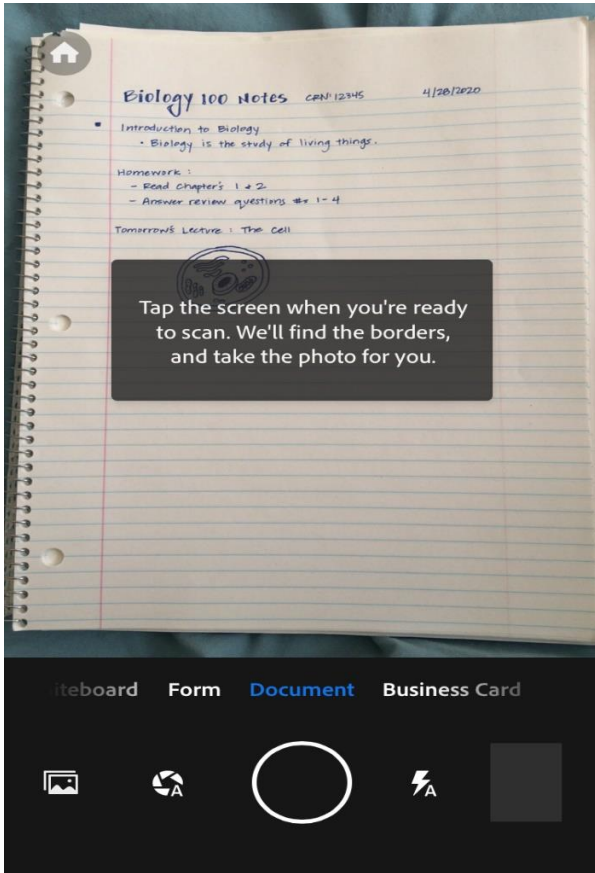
Biology 100 Notes CRN: 12345 4/28/2020

Introduction to Biology
• Biology is the study of living things.

Homework:
- Read chapter's 1 + 2
- Answer review questions #s 1-4

Tomorrow's Lecture: The cell

Tap the screen when you're ready to scan. We'll find the borders, and take the photo for you.

iteboard Form Document Business Card

A

A